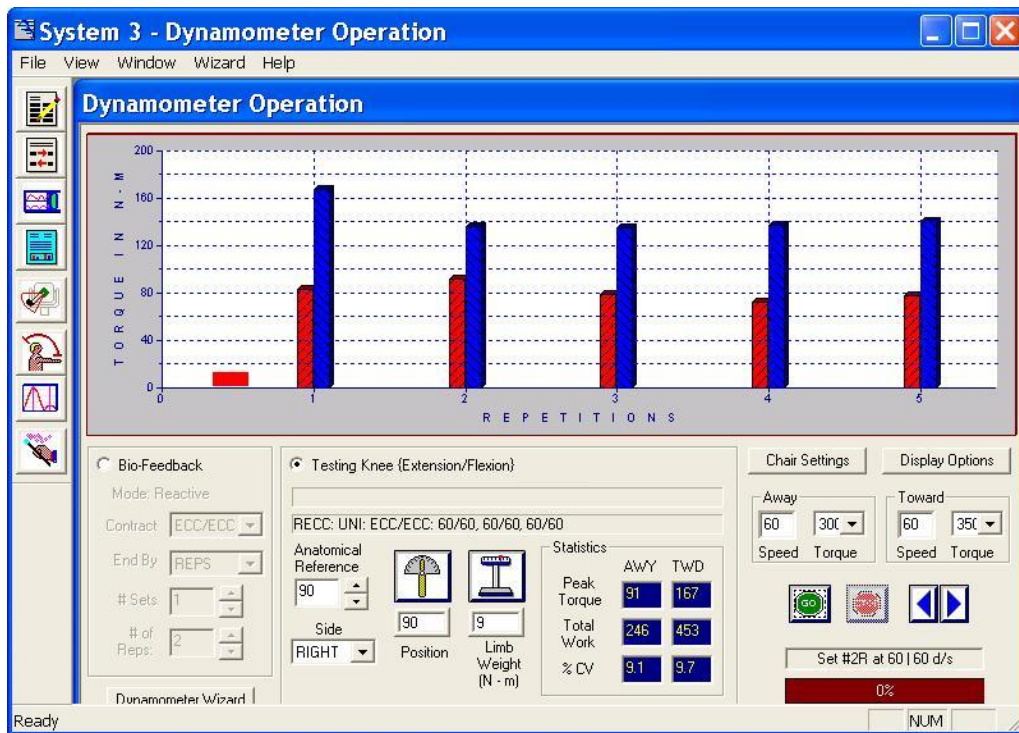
System 3 - Dynamometer Operation

File View Window Wizard Help

Dynamometer Operation

TORQUE IN N-M

200
160
120
80
40
0

0 1 2 3 4 5

REPETITIONS

Bio-Feedback
Mode: Reactive
Contract ECC/ECC
End By REPS
# Sets 1
# of Reps: 2
Dynamometer Wizard

Testing Knee (Extension/Flexion)

RECC: UNI: ECC/ECC: 60/60, 60/60, 60/60

Anatomical Reference
90
Side
RIGHT

90
Position

9
Limb Weight (N - m)

Statistics

| | AWY | TWD |
|---|---|---|
| Peak Torque | 91 | 167 |
| Total Work | 246 | 453 |
| % CV | 9.1 | 9.7 |

Chair Settings
Display Options

Away
60 Speed
30( Torque

Toward
60 Speed
35( Torque

GO

Set #2R at 60 | 60 d/s

0%

Ready
NUM